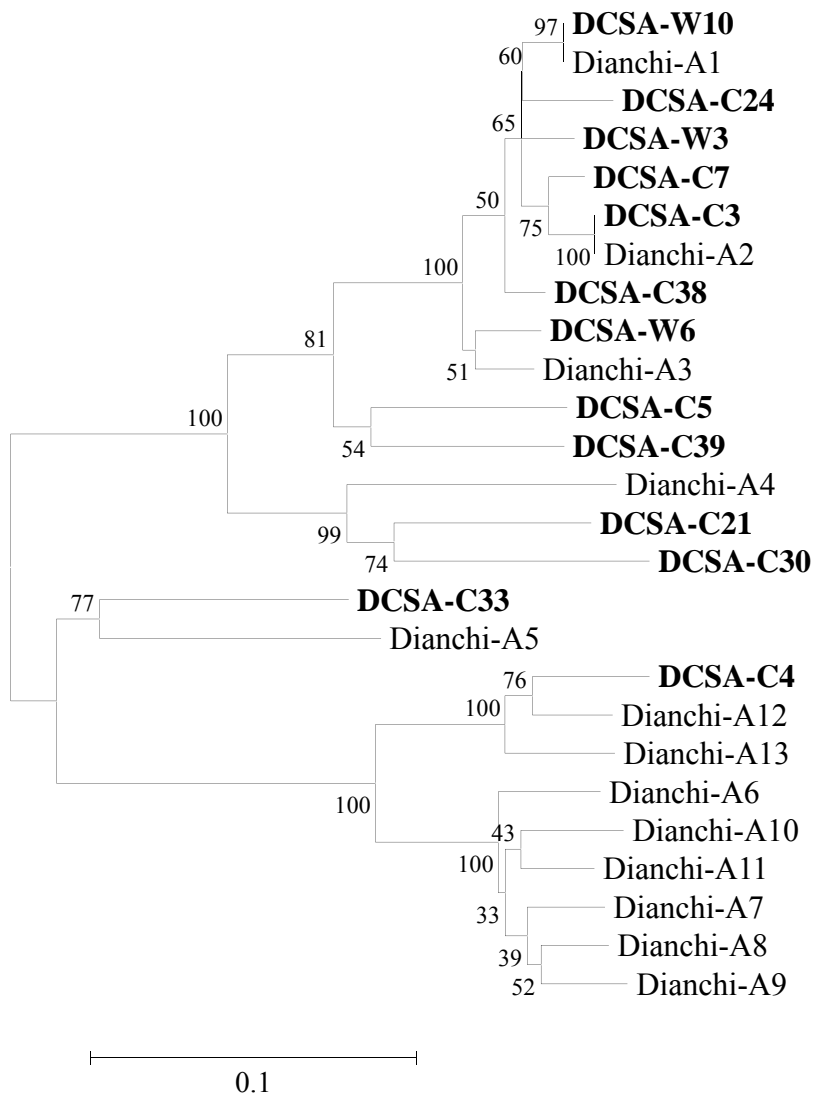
97 DCSA-W10
60 Dianchi-A1
DCSA-C24
65 DCSA-W3
DCSA-C7
50
75 DCSA-C3
100 Dianchi-A2
100
DCSA-C38
81 DCSA-W6
51 Dianchi-A3
100
DCSA-C5
54 DCSA-C39
Dianchi-A4
99 DCSA-C21
74 DCSA-C30
77 DCSA-C33
Dianchi-A5
76 DCSA-C4
100 Dianchi-A12
Dianchi-A13
100 Dianchi-A6
43 Dianchi-A10
100 Dianchi-A11
33 Dianchi-A7
39 Dianchi-A8
52 Dianchi-A9

0.1